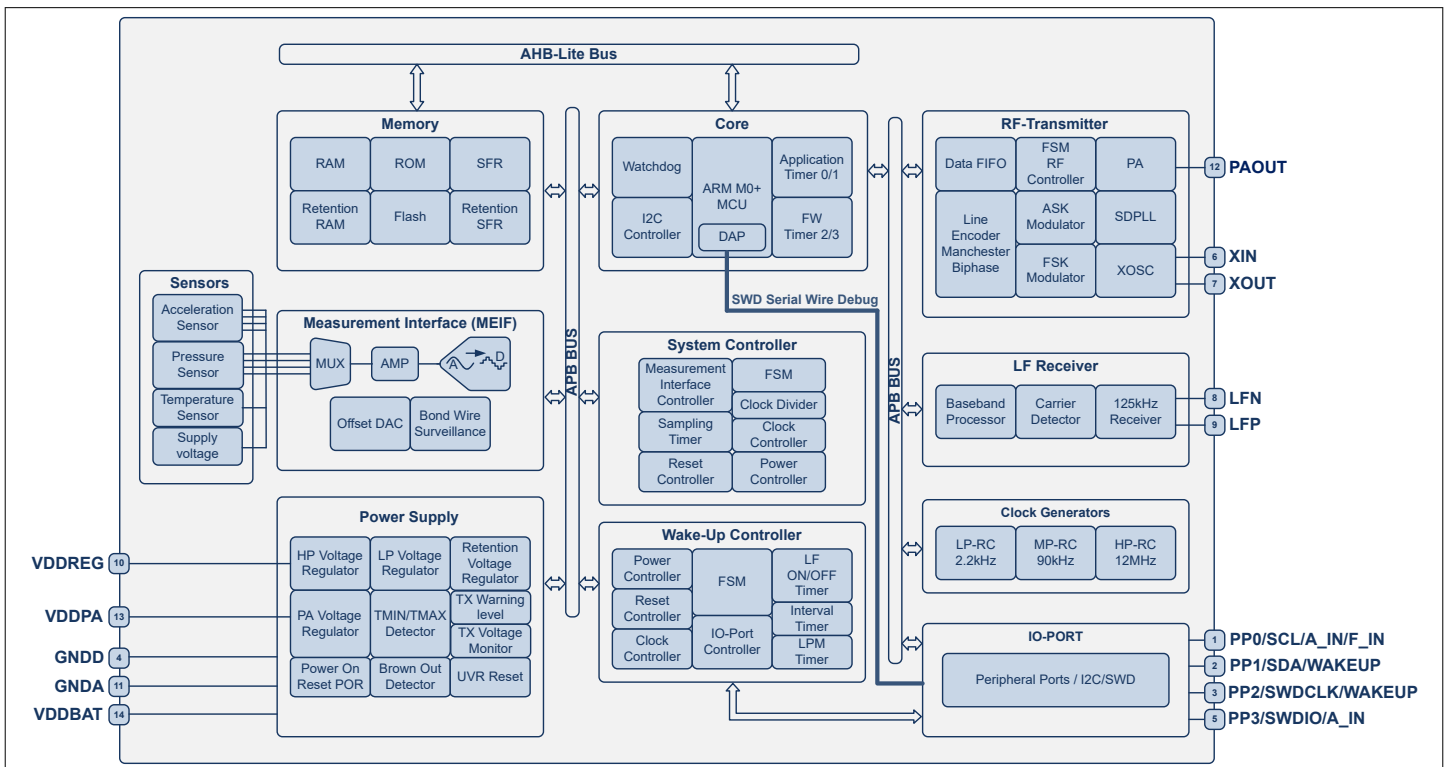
AHB-Lite Bus

Memory
RAM
ROM
SFR
Retention RAM
Flash
Retention SFR

Core
Watchdog
ARM M0+ MCU
Application Timer 0/1
I2C Controller
DAP
FW Timer 2/3

RF-Transmitter
Data FIFO
FSM RF Controller
PA
Line Encoder Manchester Biphase
ASK Modulator
SDPLL
FSK Modulator
XOSC

12 PAOUT
6 XIN
7 XOUT

Sensors
Acceleration Sensor
Pressure Sensor
Temperature Sensor
Supply voltage

Measurement Interface (MEIF)
MUX
AMP
A
D
Offset DAC
Bond Wire Surveillance

APB BUS

SWD Serial Wire Debug

System Controller
Measurement Interface Controller
FSM
Clock Divider
Sampling Timer
Clock Controller
Reset Controller
Power Controller

APB BUS

LF Receiver
Baseband Processor
Carrier Detector
125kHz Receiver

8 LFN
9 LFP

Power Supply
HP Voltage Regulator
LP Voltage Regulator
Retention Voltage Regulator
PA Voltage Regulator
TMIN/TMAX Detector
TX Warning level
TX Voltage Monitor
Power On Reset POR
Brown Out Detector
UVR Reset

VDDREG 10
VDDPA 13
GNDD 4
GNDA 11
VDDBAT 14

Wake-Up Controller
Power Controller
FSM
LF ON/OFF Timer
Reset Controller
Interval Timer
Clock Controller
IO-Port Controller
LPM Timer

Clock Generators
LP-RC 2.2kHz
MP-RC 90kHz
HP-RC 12MHz

IO-PORT
Peripheral Ports / I2C/SWD

1 PP0/SCL/A_IN/F_IN
2 PP1/SDA/WAKEUP
3 PP2/SWDCLK/WAKEUP
5 PP3/SWDIO/A_IN